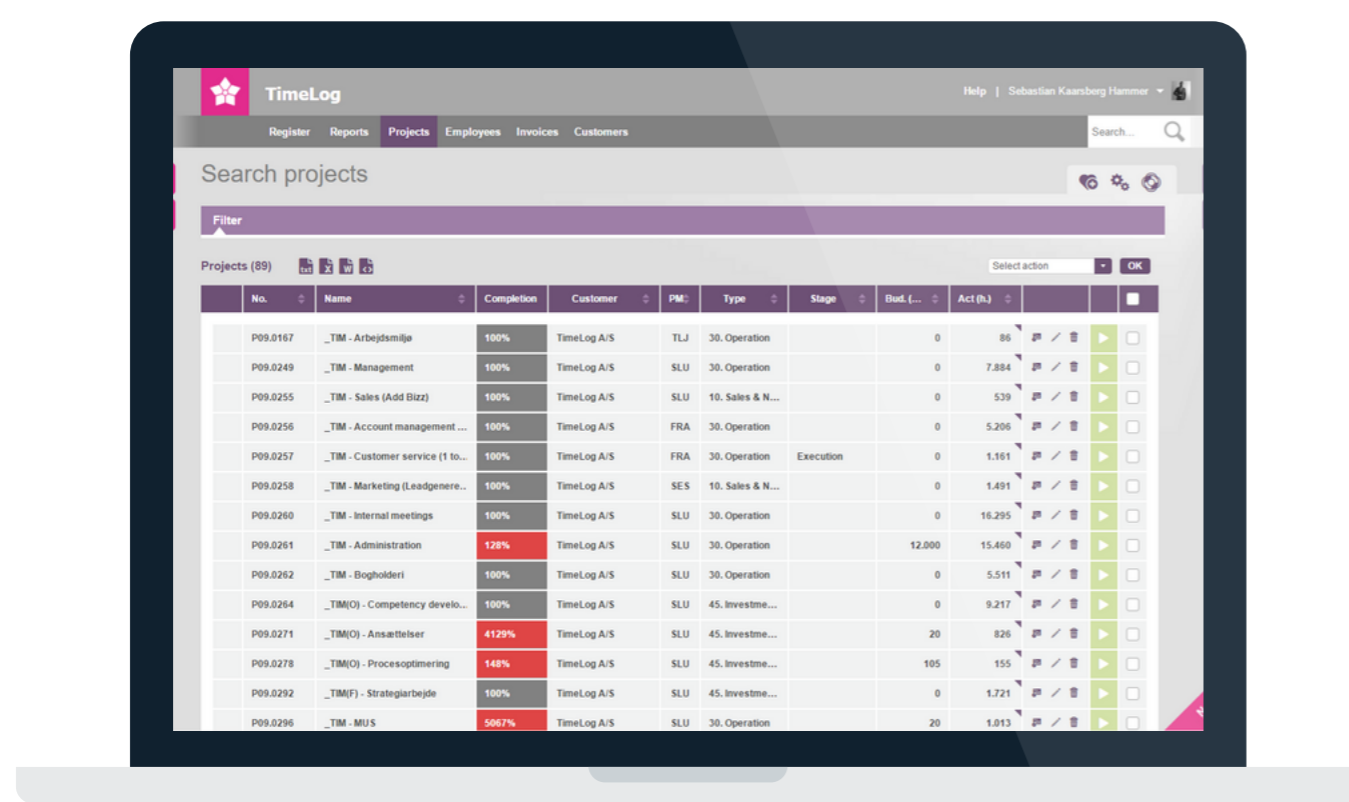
TimeLog

Help | Sebastian Kaarsberg Hammer

Register Reports Projects Employees Invoices Customers

Search...

Search projects

Filter

Projects (89)

Select action OK

| No. | Name | Completion | Customer | PM | Type | Stage | Bud. (... | Act (h.) |
|---|---|---|---|---|---|---|---|---|
| P09.0167 | _TIM - Arbejdsmiljø | 100% | TimeLog A/S | TLJ | 30. Operation | | 0 | 86 |
| P09.0249 | _TIM - Management | 100% | TimeLog A/S | SLU | 30. Operation | | 0 | 7.884 |
| P09.0255 | _TIM - Sales (Add Bizz) | 100% | TimeLog A/S | SLU | 10. Sales & N... | | 0 | 539 |
| P09.0256 | _TIM - Account management ... | 100% | TimeLog A/S | FRA | 30. Operation | | 0 | 5.206 |
| P09.0257 | _TIM - Customer service (1 to... | 100% | TimeLog A/S | FRA | 30. Operation | Execution | 0 | 1.161 |
| P09.0258 | _TIM - Marketing (Leadgenere... | 100% | TimeLog A/S | SES | 10. Sales & N... | | 0 | 1.491 |
| P09.0260 | _TIM - Internal meetings | 100% | TimeLog A/S | SLU | 30. Operation | | 0 | 16.295 |
| P09.0261 | _TIM - Administration | 128% | TimeLog A/S | SLU | 30. Operation | | 12.000 | 15.460 |
| P09.0262 | _TIM - Bogholderi | 100% | TimeLog A/S | SLU | 30. Operation | | 0 | 5.511 |
| P09.0264 | _TIM(O) - Competency develo... | 100% | TimeLog A/S | SLU | 45. Investme... | | 0 | 9.217 |
| P09.0271 | _TIM(O) - Ansættelser | 4129% | TimeLog A/S | SLU | 45. Investme... | | 20 | 826 |
| P09.0278 | _TIM(O) - Procesoptimering | 148% | TimeLog A/S | SLU | 45. Investme... | | 105 | 155 |
| P09.0292 | _TIM(F) - Strategiarbejde | 100% | TimeLog A/S | SLU | 45. Investme... | | 0 | 1.721 |
| P09.0296 | _TIM - MUS | 5067% | TimeLog A/S | SLU | 30. Operation | | 20 | 1.013 |